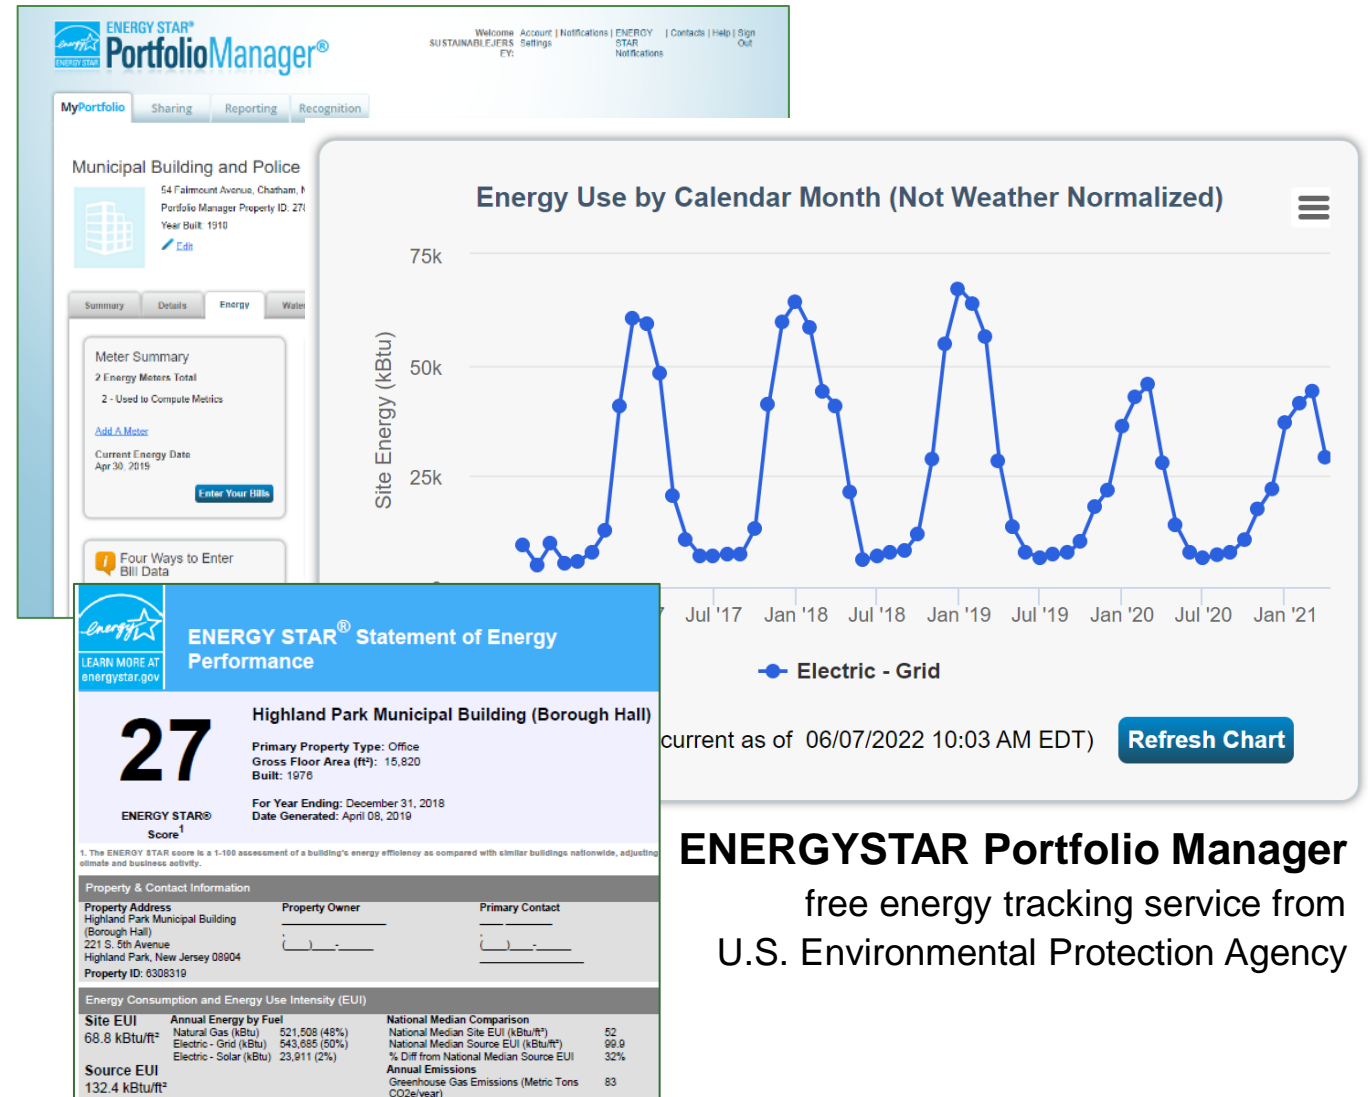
ENERGY STAR® PortfolioManager®

Welcome SUSTAINABLEJERSEY: Account Settings | Notifications | ENERGY STAR Notifications | Contacts | Help | Sign Out

MyPortfolio Sharing Reporting Recognition

Municipal Building and Police

54 Fairmount Avenue, Chatham, N
Portfolio Manager Property ID: 27
Year Built: 1910
Edit

Summary Details Energy Water

Meter Summary
2 Energy Meters Total
2 - Used to Compute Metrics
Add A Meter
Current Energy Date
Apr 30, 2019
Enter Your Bills

Four Ways to Enter Bill Data

Energy Use by Calendar Month (Not Weather Normalized)

75k
50k
25k
Site Energy (kBtu)

Jul '17 Jan '18 Jul '18 Jan '19 Jul '19 Jan '20 Jul '20 Jan '21

Electric - Grid

current as of 06/07/2022 10:03 AM EDT)

Refresh Chart

LEARN MORE AT energystar.gov

ENERGY STAR® Statement of Energy Performance

27

ENERGY STAR® Score¹

Highland Park Municipal Building (Borough Hall)

Primary Property Type: Office
Gross Floor Area (ft²): 15,820
Built: 1976

For Year Ending: December 31, 2018
Date Generated: April 08, 2019

1. The ENERGY STAR score is a 1-100 assessment of a building's energy efficiency as compared with similar buildings nationwide, adjusting climate and business activity.

Property & Contact Information

| Property Address | Property Owner | Primary Contact |
|---|---|---|
| Highland Park Municipal Building (Borough Hall) 221 S. 5th Avenue Highland Park, New Jersey 08904 | ( )  - | ( )  - |
| Property ID: 6308319 | | |

Energy Consumption and Energy Use Intensity (EUI)

Site EUI
68.8 kBtu/ft²

Annual Energy by Fuel
Natural Gas (kBtu) 521,508 (48%)
Electric - Grid (kBtu) 543,685 (50%)
Electric - Solar (kBtu) 23,911 (2%)

National Median Comparison
National Median Site EUI (kBtu/ft²) 52
National Median Source EUI (kBtu/ft²) 99.9
% Diff from National Median Source EUI 32%
Annual Emissions
Greenhouse Gas Emissions (Metric Tons CO2e/year) 83

Source EUI
132.4 kBtu/ft²

ENERGYSTAR Portfolio Manager
free energy tracking service from
U.S. Environmental Protection Agency